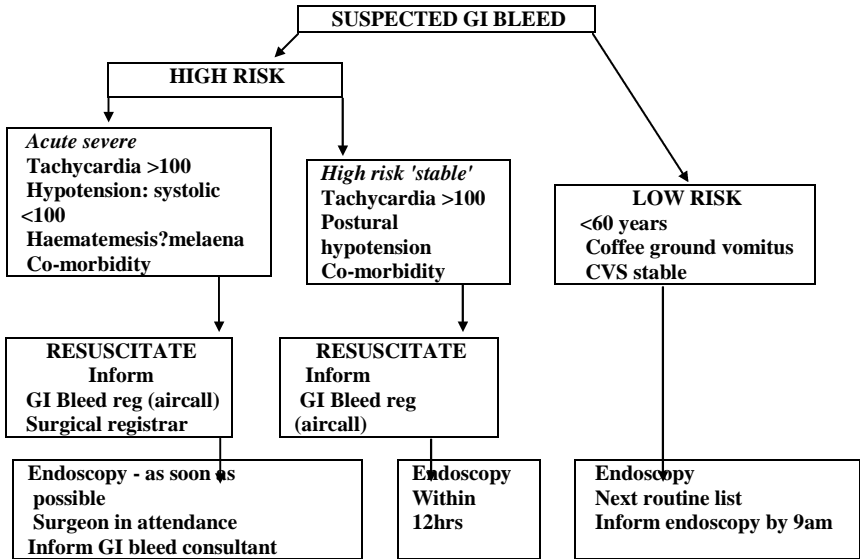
SUSPECTED GI BLEED

HIGH RISK

*Acute severe*
Tachycardia >100
Hypotension: systolic <100
Haematemesis?melaena
Co-morbidity

*High risk 'stable'*
Tachycardia >100
Postural hypotension
Co-morbidity

LOW RISK
<60 years
Coffee ground vomitus
CVS stable

RESUSCITATE
Inform
GI Bleed reg (aircall)
Surgical registrar

RESUSCITATE
Inform
GI Bleed reg (aircall)

Endoscopy - as soon as possible
Surgeon in attendance
Inform GI bleed consultant

Endoscopy
Within
12hrs

Endoscopy
Next routine list
Inform endoscopy by 9am